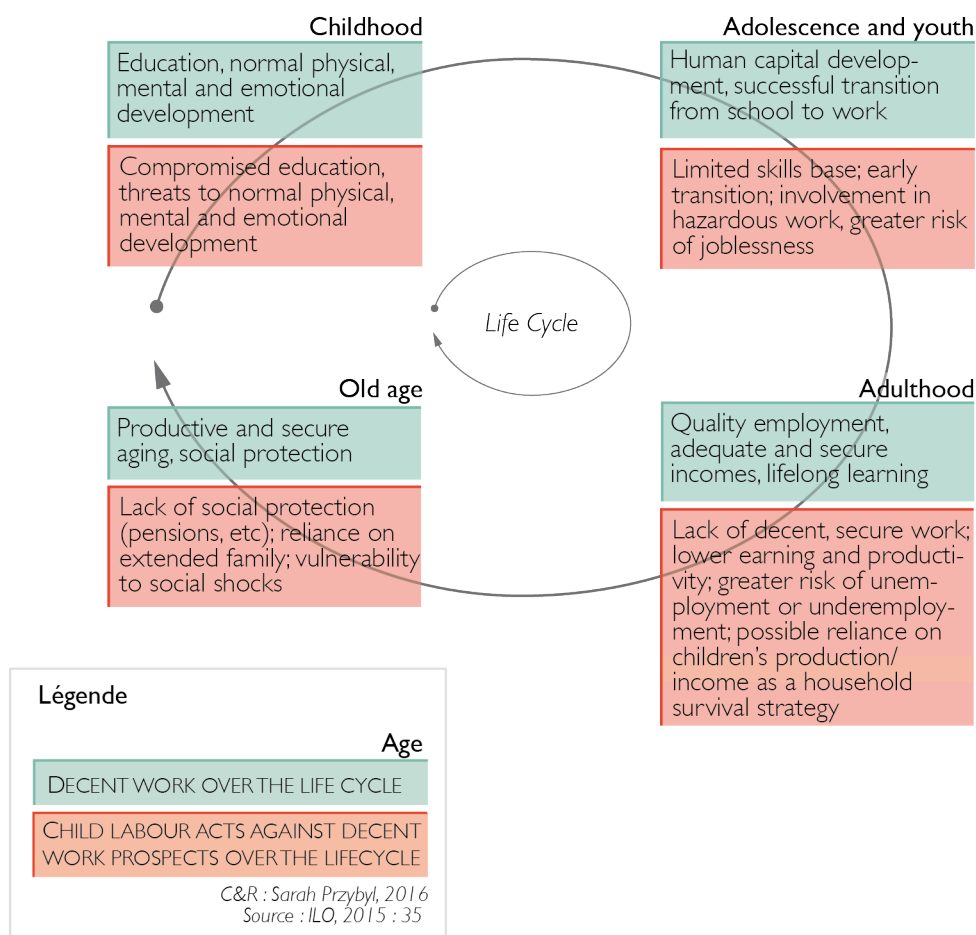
Childhood

Education, normal physical, mental and emotional development

Compromised education, threats to normal physical, mental and emotional development

Adolescence and youth

Human capital development, successful transition from school to work

Limited skills base; early transition; involvement in hazardous work, greater risk of joblessness

Life Cycle

Old age

Productive and secure aging, social protection

Lack of social protection (pensions, etc); reliance on extended family; vulnerability to social shocks

Adulthood

Quality employment, adequate and secure incomes, lifelong learning

Lack of decent, secure work; lower earning and productivity; greater risk of unemployment or underemployment; possible reliance on children's production/ income as a household survival strategy

Légende

Age

DECENT WORK OVER THE LIFE CYCLE

CHILD LABOUR ACTS AGAINST DECENT WORK PROSPECTS OVER THE LIFECYCLE

C&R : Sarah Przybyl, 2016
Source : ILO, 2015 : 35